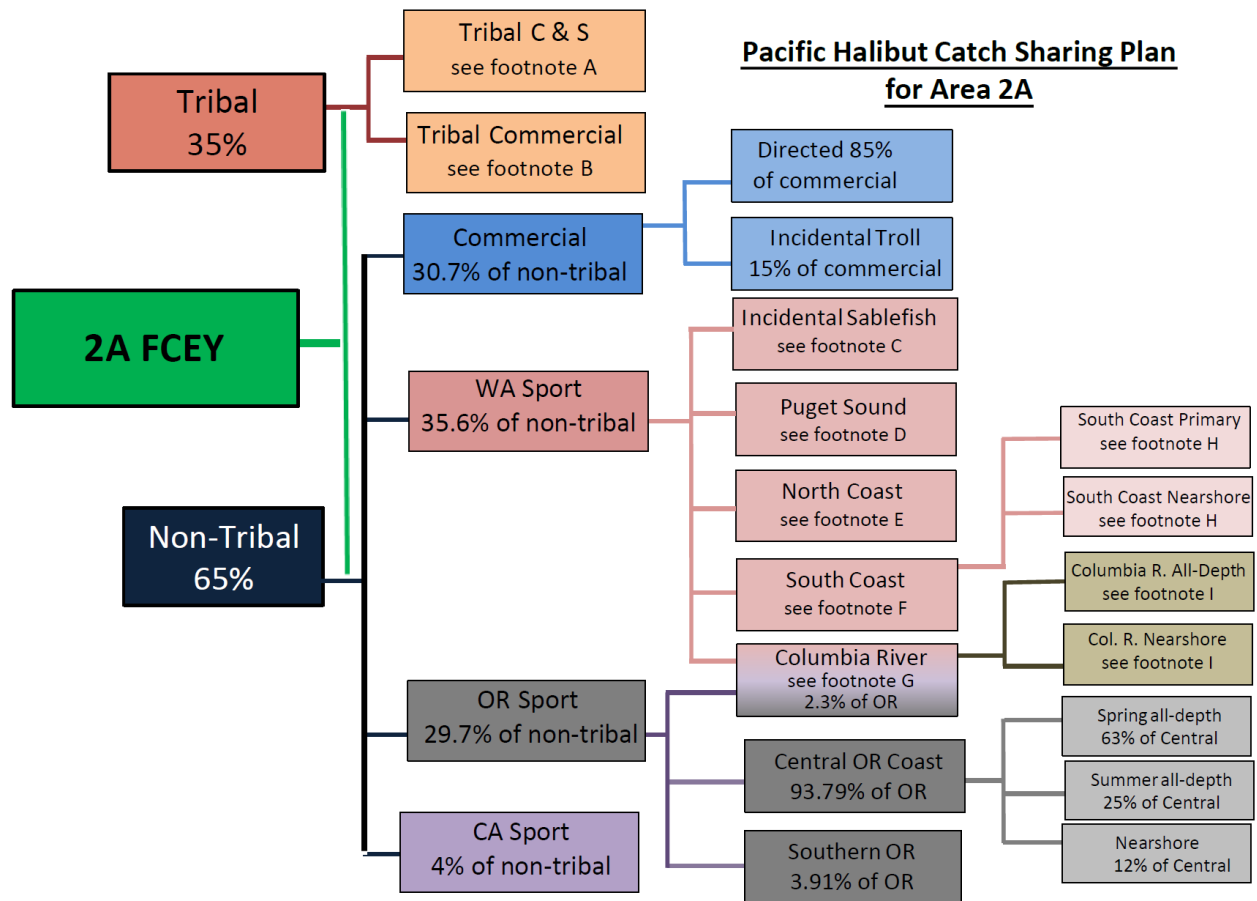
Pacific Halibut Catch Sharing Plan for Area 2A

2A FCEY

Tribal
35%

Tribal C & S
see footnote A

Tribal Commercial
see footnote B

Non-Tribal
65%

Commercial
30.7% of non-tribal

Directed 85%
of commercial

Incidental Troll
15% of commercial

WA Sport
35.6% of non-tribal

Incidental Sablefish
see footnote C

Puget Sound
see footnote D

North Coast
see footnote E

South Coast
see footnote F

South Coast Primary
see footnote H

South Coast Nearshore
see footnote H

Columbia River
see footnote G
2.3% of OR

Columbia R. All-Depth
see footnote I

Col. R. Nearshore
see footnote I

OR Sport
29.7% of non-tribal

Central OR Coast
93.79% of OR

Spring all-depth
63% of Central

Summer all-depth
25% of Central

Nearshore
12% of Central

Southern OR
3.91% of OR

CA Sport
4% of non-tribal